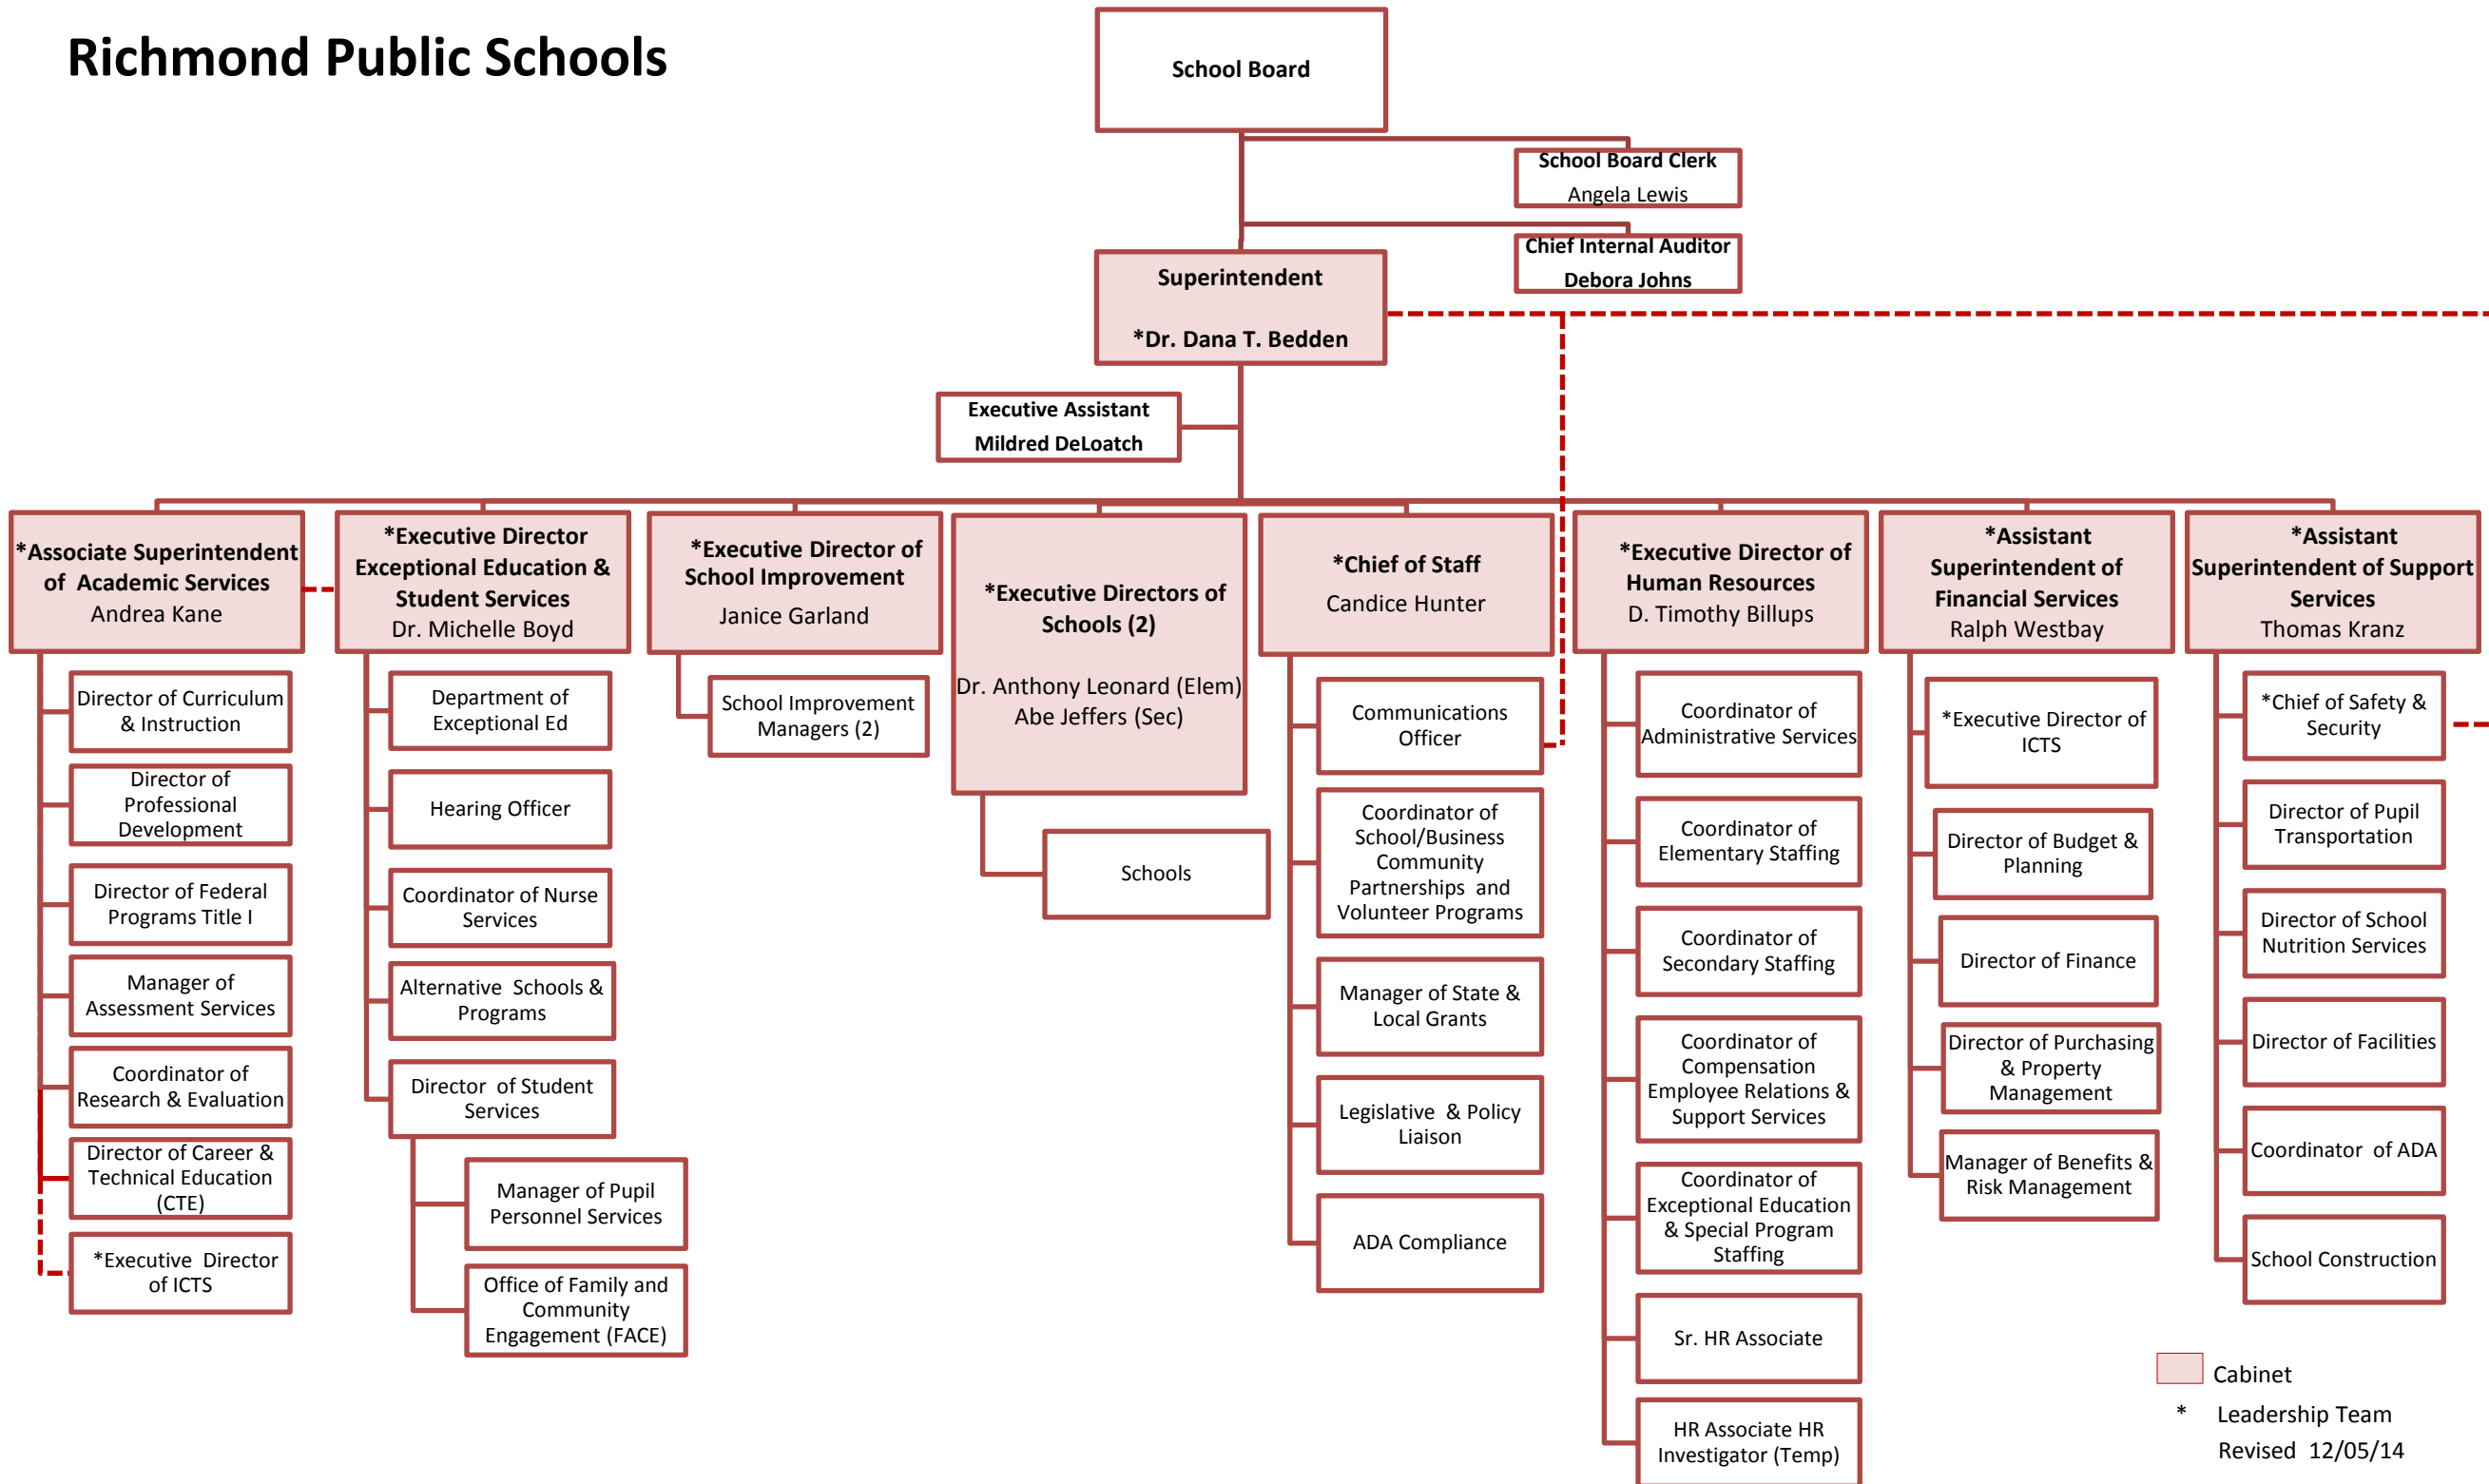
Richmond Public Schools

School Board

School Board Clerk
Angela Lewis

Chief Internal Auditor
Debora Johns

Superintendent
*Dr. Dana T. Bedden

Executive Assistant
Mildred DeLoatch

*Associate Superintendent of Academic Services
Andrea Kane

Director of Curriculum & Instruction

Director of Professional Development

Director of Federal Programs Title I

Manager of Assessment Services

Coordinator of Research & Evaluation

Director of Career & Technical Education (CTE)

*Executive Director of ICTS

*Executive Director Exceptional Education & Student Services
Dr. Michelle Boyd

Department of Exceptional Ed

Hearing Officer

Coordinator of Nurse Services

Alternative Schools & Programs

Director of Student Services

Manager of Pupil Personnel Services

Office of Family and Community Engagement (FACE)

*Executive Director of School Improvement
Janice Garland

School Improvement Managers (2)

*Executive Directors of Schools (2)
Dr. Anthony Leonard (Elem)
Abe Jeffers (Sec)

Schools

*Chief of Staff
Candice Hunter

Communications Officer

Coordinator of School/Business Community Partnerships and Volunteer Programs

Manager of State & Local Grants

Legislative & Policy Liaison

ADA Compliance

*Executive Director of Human Resources
D. Timothy Billups

Coordinator of Administrative Services

Coordinator of Elementary Staffing

Coordinator of Secondary Staffing

Coordinator of Compensation Employee Relations & Support Services

Coordinator of Exceptional Education & Special Program Staffing

Sr. HR Associate

HR Associate HR Investigator (Temp)

*Assistant Superintendent of Financial Services
Ralph Westbay

*Executive Director of ICTS

Director of Budget & Planning

Director of Finance

Director of Purchasing & Property Management

Manager of Benefits & Risk Management

*Assistant Superintendent of Support Services
Thomas Kranz

*Chief of Safety & Security

Director of Pupil Transportation

Director of School Nutrition Services

Director of Facilities

Coordinator of ADA

School Construction

Cabinet
* Leadership Team
Revised 12/05/14